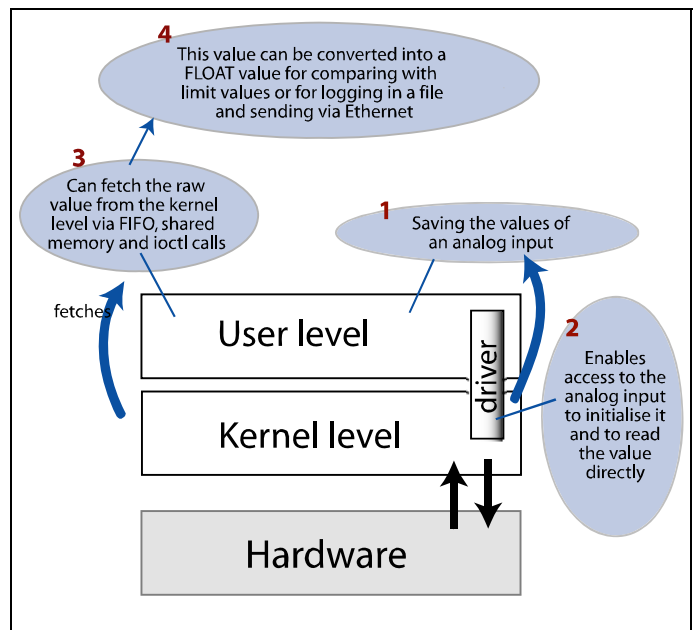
4
This value can be converted into a FLOAT value for comparing with limit values or for logging in a file and sending via Ethernet

3
Can fetch the raw value from the kernel level via FIFO, shared memory and ioctl calls

1
Saving the values of an analog input

fetches

User level

driver

2
Enables access to the analog input to initialise it and to read the value directly

Kernel level

Hardware